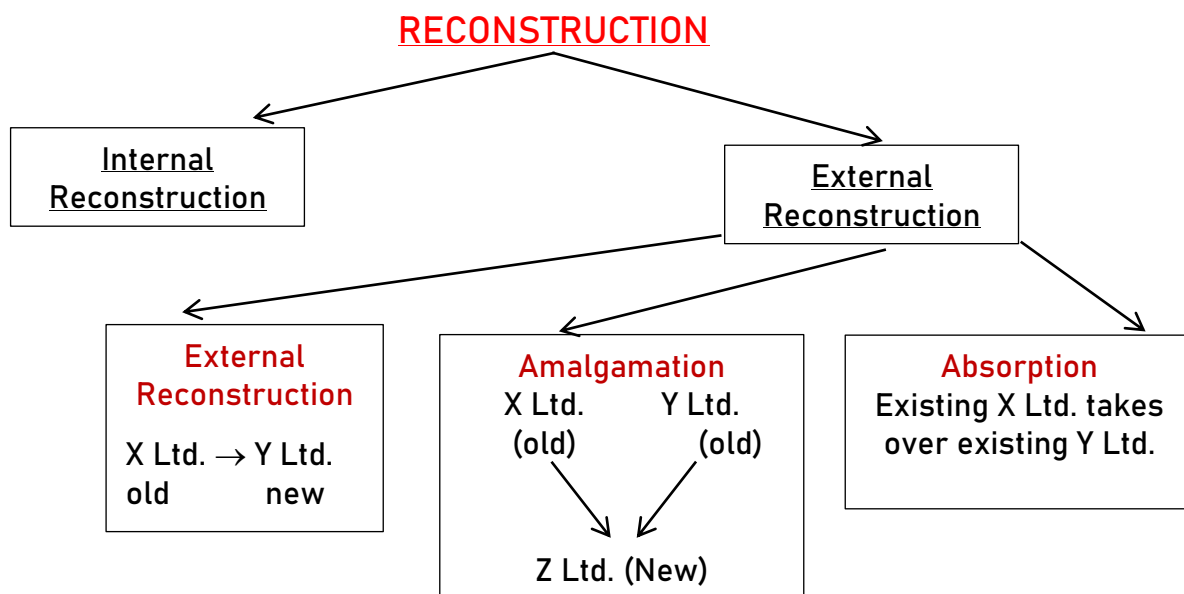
RECONSTRUCTION

Internal Reconstruction

External Reconstruction

External Reconstruction

X Ltd. $\rightarrow$ Y Ltd.
old new

Amalgamation

X Ltd. (old) Y Ltd. (old)

Z Ltd. (New)

Absorption

Existing X Ltd. takes over existing Y Ltd.